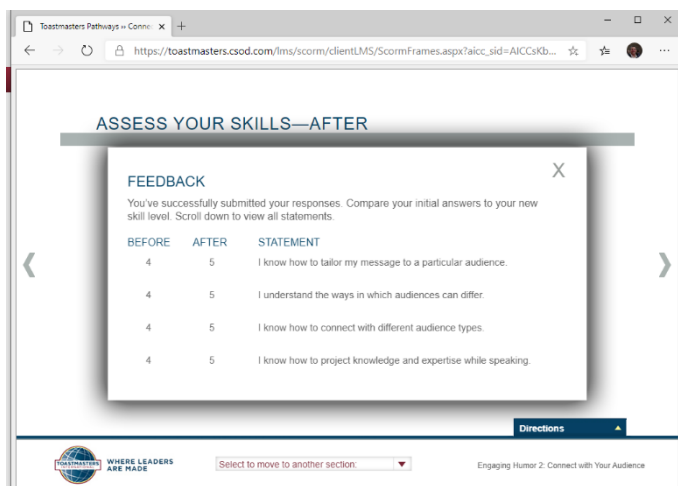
Toastmasters Pathways » Conne ×

https://toastmasters.csod.com/lms/scorm/clientLMS/ScormFrames.aspx?aicc_sid=AICCsKb...

ASSESS YOUR SKILLS—AFTER

X

FEEDBACK

You've successfully submitted your responses. Compare your initial answers to your new skill level. Scroll down to view all statements.

| BEFORE | AFTER | STATEMENT |
|---|---|---|
| 4 | 5 | I know how to tailor my message to a particular audience. |
| 4 | 5 | I understand the ways in which audiences can differ. |
| 4 | 5 | I know how to connect with different audience types. |
| 4 | 5 | I know how to project knowledge and expertise while speaking. |

Directions

TOASTMASTERS INTERNATIONAL

WHERE LEADERS ARE MADE

Select to move to another section:

Engaging Humor 2: Connect with Your Audience